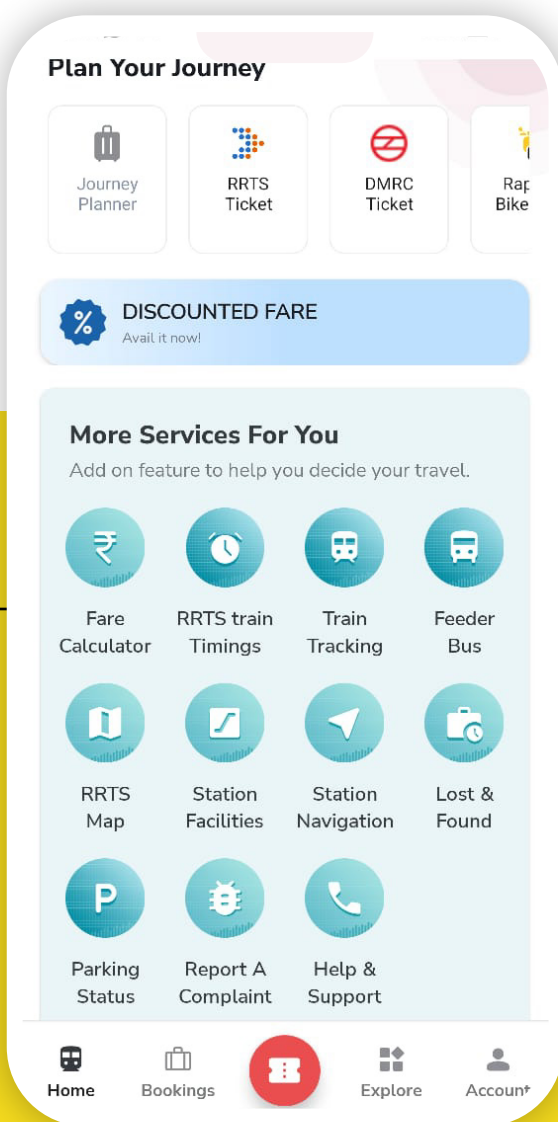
Plan Your Journey

Journey Planner

RRTS Ticket

DMRC Ticket

Rap Bike

%

DISCOUNTED FARE
Avail it now!

More Services For You
Add on feature to help you decide your travel.

₹

Fare Calculator

RRTS train Timings

Train Tracking

Feeder Bus

RRTS Map

Station Facilities

Station Navigation

Lost & Found

P

Parking Status

Report A Complaint

Help & Support

Home

Bookings

Explore

Account